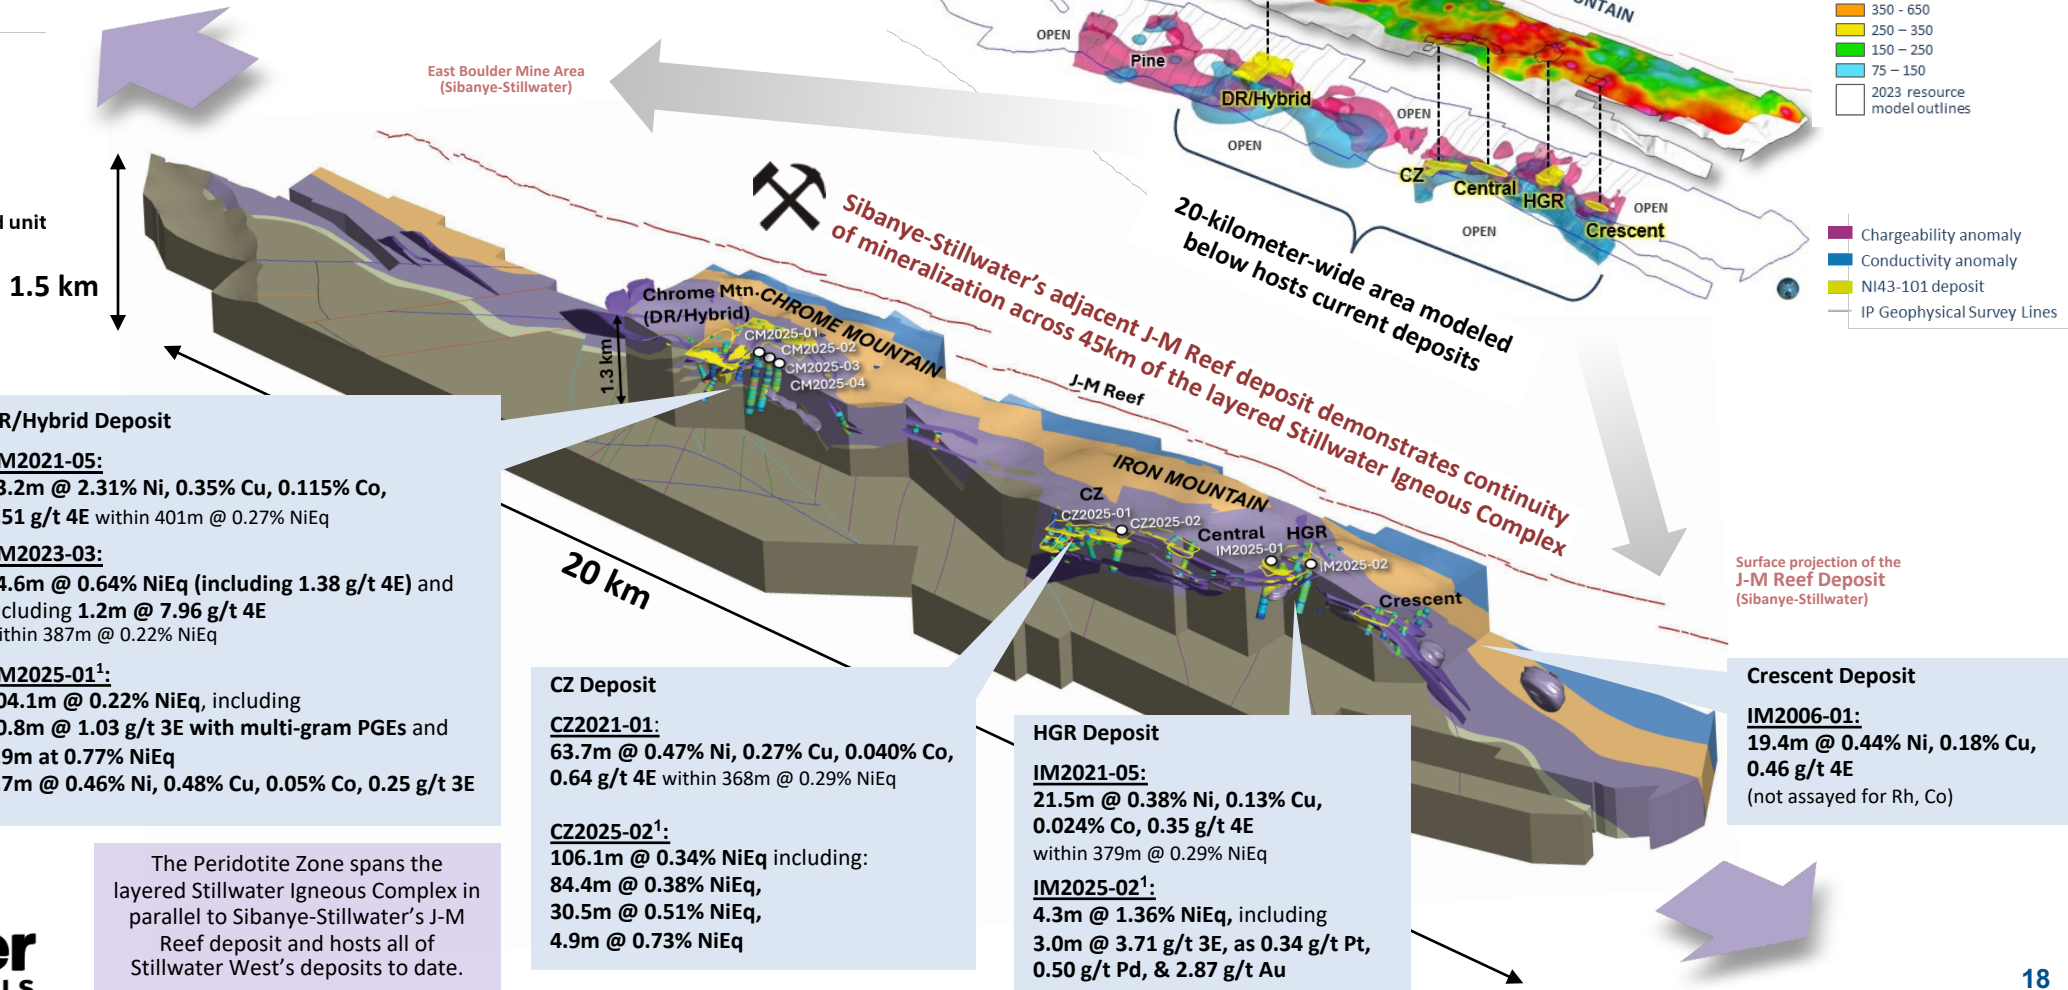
350 - 650
250 – 350
150 – 250
75 – 150
2023 resource model outlines

Chargeability anomaly
Conductivity anomaly
NI43-101 deposit
IP Geophysical Survey Lines

OPEN
Pine
DR/Hybrid
OPEN
OPEN
CZ
Central
HGR
OPEN
OPEN
Crescent
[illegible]NTAIN

East Boulder Mine Area (Sibanye-Stillwater)

20-kilometer-wide area modeled below hosts current deposits

Sibanye-Stillwater's adjacent J-M Reef deposit demonstrates continuity of mineralization across 45km of the layered Stillwater Igneous Complex

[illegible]l unit
1.5 km
1.3 km
20 km

Chrome Mtn. (DR/Hybrid)
CHROME MOUNTAIN
CM2025-01
CM2025-02
CM2025-03
CM2025-04
J-M Reef
IRON MOUNTAIN
CZ
CZ2025-01
CZ2025-02
Central
IM2025-01
HGR
IM2025-02
Crescent

Surface projection of the J-M Reef Deposit (Sibanye-Stillwater)

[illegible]R/Hybrid Deposit
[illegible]M2021-05:
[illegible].2m @ 2.31% Ni, 0.35% Cu, 0.115% Co, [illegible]51 g/t 4E within 401m @ 0.27% NiEq
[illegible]M2023-03:
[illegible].6m @ 0.64% NiEq (including 1.38 g/t 4E) and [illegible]cluding 1.2m @ 7.96 g/t 4E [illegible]ithin 387m @ 0.22% NiEq
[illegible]M2025-01$^1$:
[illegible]04.1m @ 0.22% NiEq, including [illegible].8m @ 1.03 g/t 3E with multi-gram PGEs and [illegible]9m at 0.77% NiEq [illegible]7m @ 0.46% Ni, 0.48% Cu, 0.05% Co, 0.25 g/t 3E

CZ Deposit
CZ2021-01:
63.7m @ 0.47% Ni, 0.27% Cu, 0.040% Co, 0.64 g/t 4E within 368m @ 0.29% NiEq
CZ2025-02$^1$:
106.1m @ 0.34% NiEq including:
84.4m @ 0.38% NiEq,
30.5m @ 0.51% NiEq,
4.9m @ 0.73% NiEq

HGR Deposit
IM2021-05:
21.5m @ 0.38% Ni, 0.13% Cu, 0.024% Co, 0.35 g/t 4E
within 379m @ 0.29% NiEq
IM2025-02$^1$:
4.3m @ 1.36% NiEq, including
3.0m @ 3.71 g/t 3E, as 0.34 g/t Pt, 0.50 g/t Pd, & 2.87 g/t Au

Crescent Deposit
IM2006-01:
19.4m @ 0.44% Ni, 0.18% Cu, 0.46 g/t 4E
(not assayed for Rh, Co)

The Peridotite Zone spans the layered Stillwater Igneous Complex in parallel to Sibanye-Stillwater's J-M Reef deposit and hosts all of Stillwater West's deposits to date.

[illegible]er
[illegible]LS

18